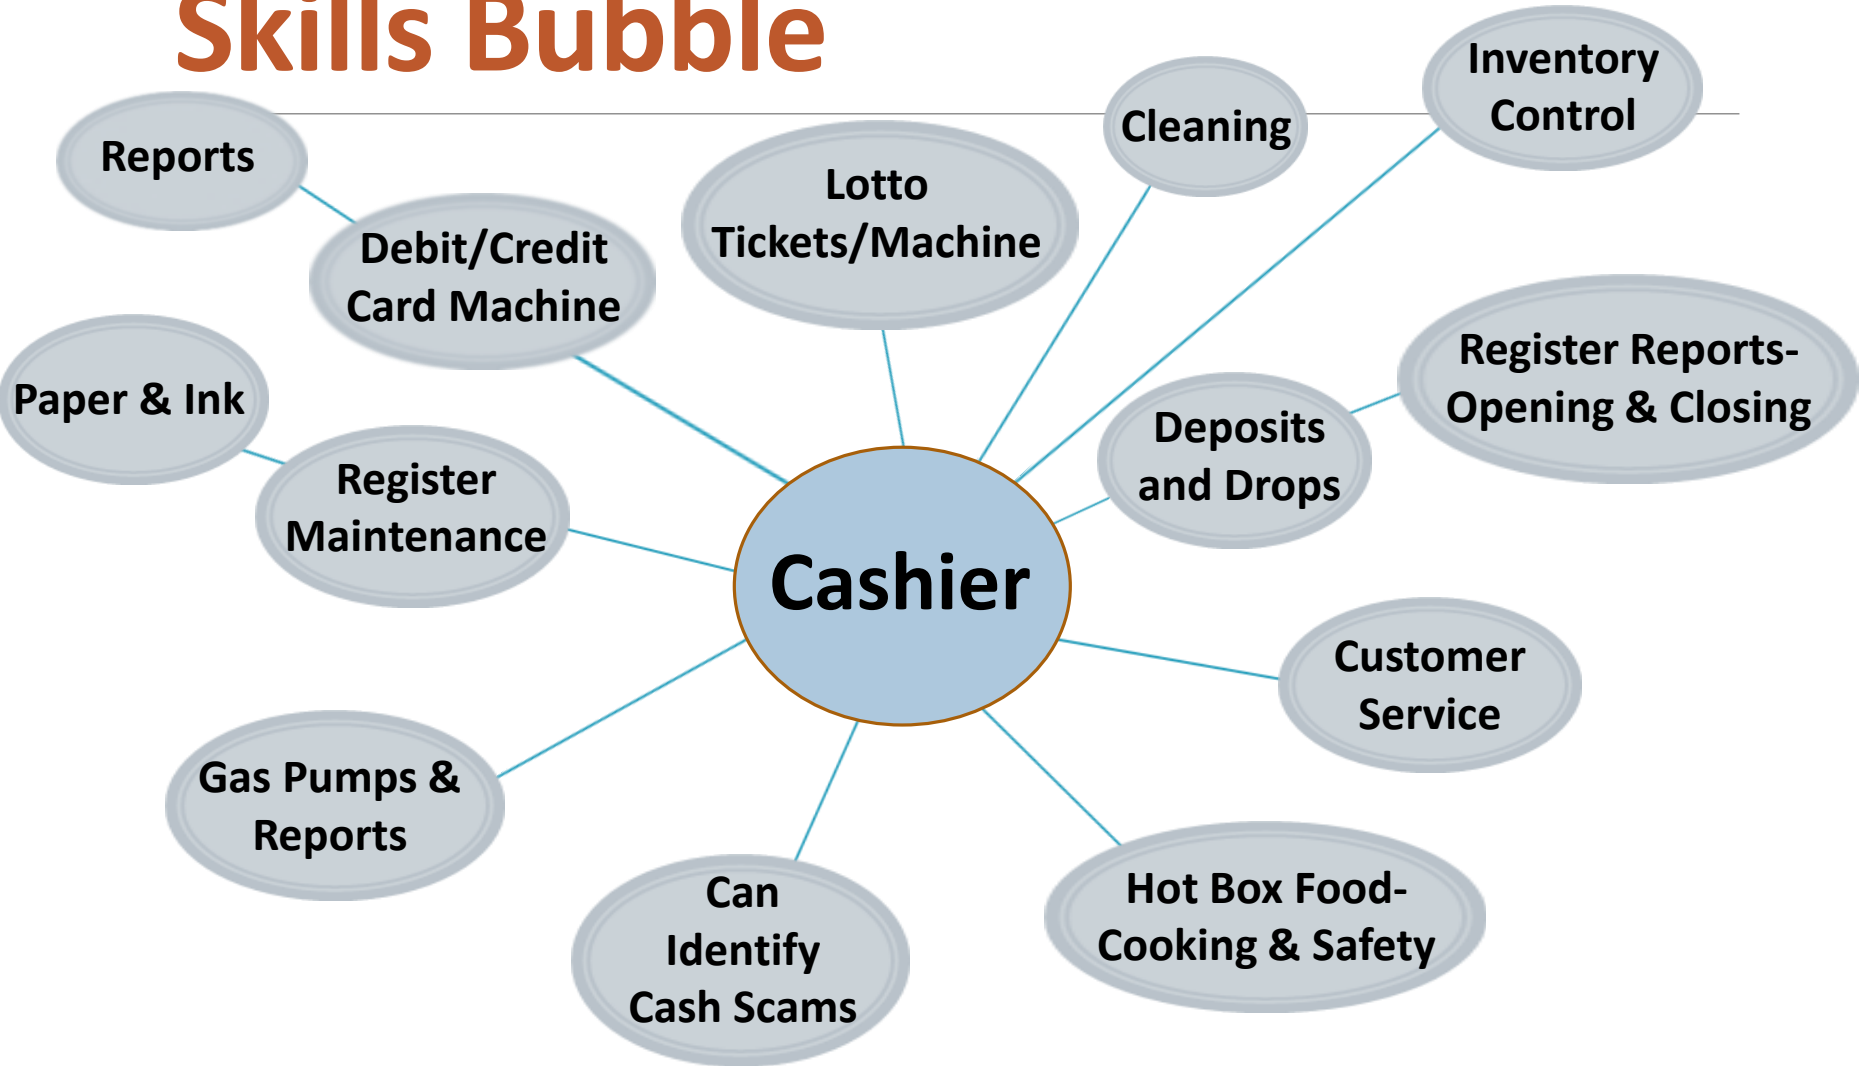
Skills Bubble

Reports

Debit/Credit Card Machine

Lotto Tickets/Machine

Cleaning

Inventory Control

Paper & Ink

Register Reports-Opening & Closing

Deposits and Drops

Register Maintenance

Cashier

Customer Service

Gas Pumps & Reports

Can Identify Cash Scams

Hot Box Food-Cooking & Safety